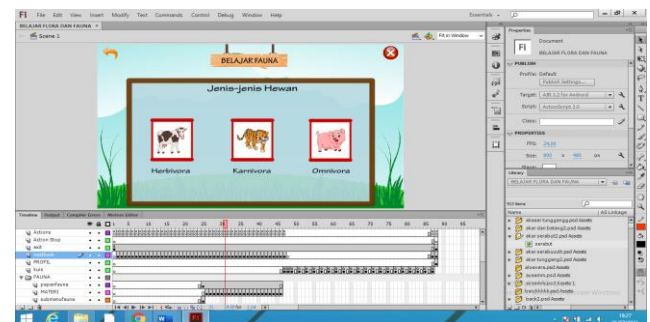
Fl File Edit View Insert Modify Text Commands Control Debug Window Help

Essentials

BELAJAR FLORA DAN FAUNA

Scene 1

Fit in Window

BELAJAR FAUNA

Jenis-jenis Hewan

Herbivora

Karnivora

Omnivora

Properties

Fl

Document

BELAJAR FLORA DAN FAUNA

PUBLISH

Profile: Default

Publish Settings...

Target: AIR 3.2 for Android

Script: ActionScript 3.0

Class:

PROPERTIES

FPS: 24.00

Size: 800 x 480 px

Library

BELAJAR FLORA DAN FAUNA

Name

AS Linkage

Timeline Output Compiler Errors Motion Editor

Actions

Action Stop

exit

PROFIL

buku

FAUNA

MATERI

submenufauna

1 5 10 15 20 25 30 35 40 45 50 55 60 65 70 75 80 85 90

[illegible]